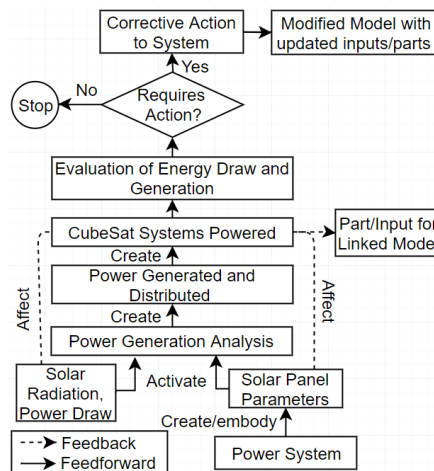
Corrective Action to System

Modified Model with updated inputs/parts

Yes

No

Stop

Requires Action?

Evaluation of Energy Draw and Generation

CubeSat Systems Powered

Part/Input for Linked Model

Create

Power Generated and Distributed

Create

Affect

Affect

Power Generation Analysis

Solar Radiation, Power Draw

Activate

Solar Panel Parameters

Create/embody

Power System

Feedback

Feedforward